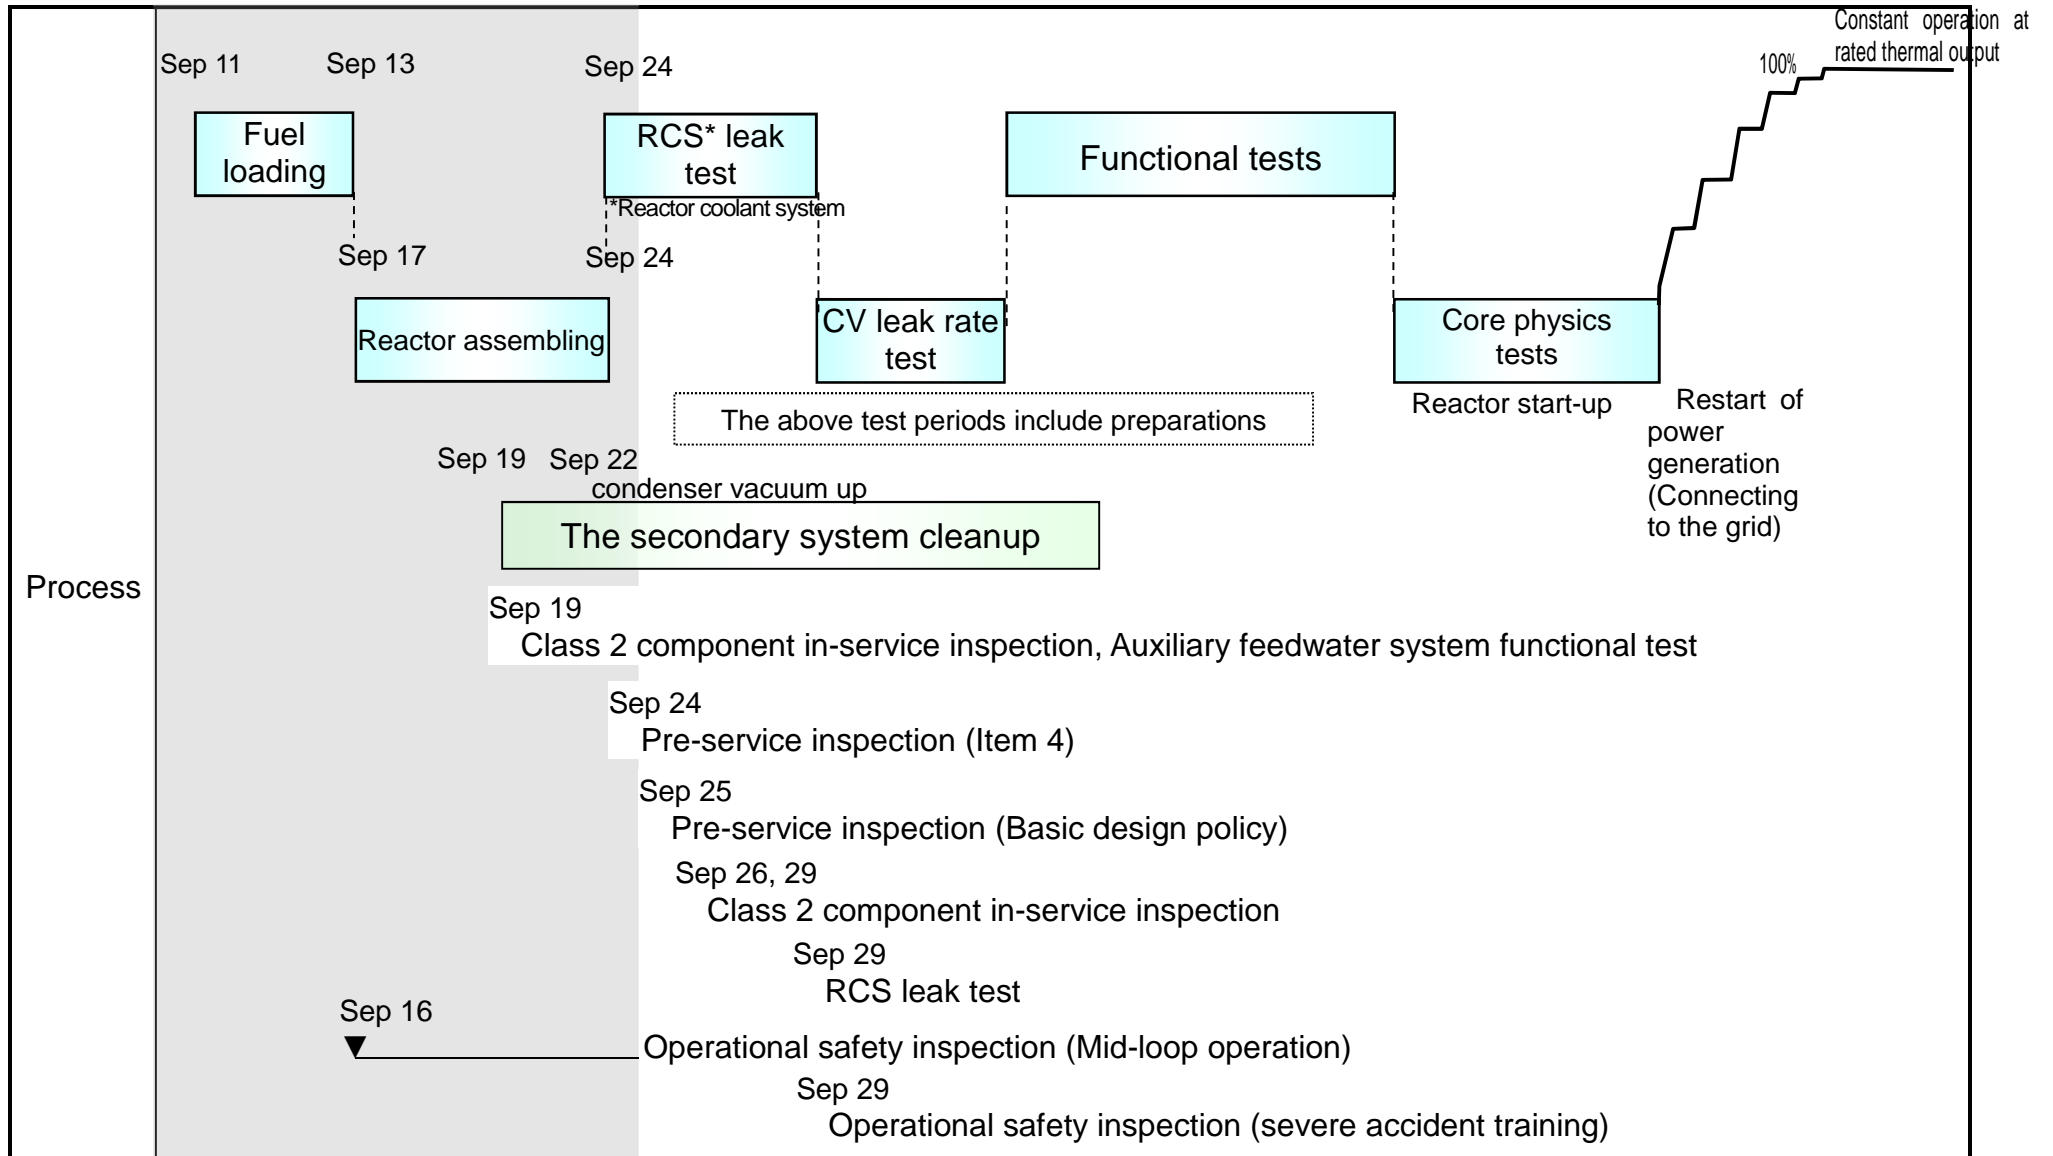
Process

Sep 11 Sep 13 Sep 24

Constant operation at rated thermal output

100%

Fuel loading

RCS* leak test

*Reactor coolant system

Functional tests

Sep 17

Sep 24

Reactor assembling

CV leak rate test

Core physics tests

The above test periods include preparations

Reactor start-up

Restart of power generation (Connecting to the grid)

Sep 19 Sep 22

condenser vacuum up

The secondary system cleanup

Sep 19

Class 2 component in-service inspection, Auxiliary feedwater system functional test

Sep 24

Pre-service inspection (Item 4)

Sep 25

Pre-service inspection (Basic design policy)

Sep 26, 29

Class 2 component in-service inspection

Sep 29

RCS leak test

Sep 16

Operational safety inspection (Mid-loop operation)

Sep 29

Operational safety inspection (severe accident training)